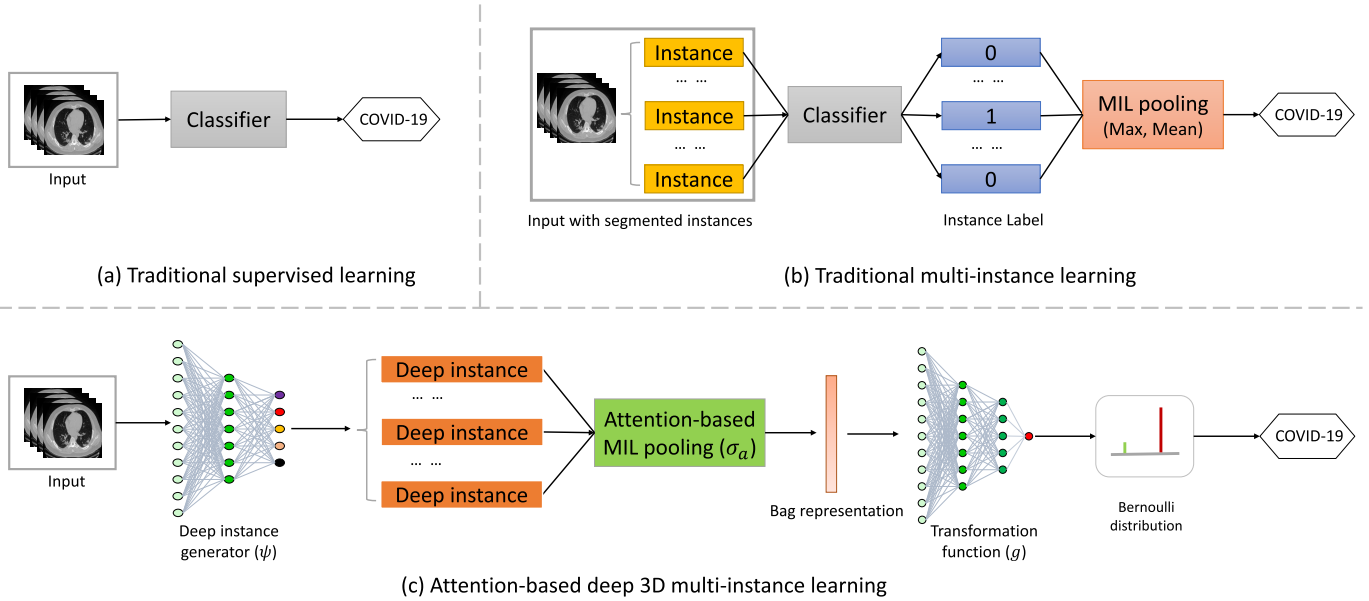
Input

Classifier

COVID-19

(a) Traditional supervised learning

Instance

... ...

Instance

... ...

Instance

Input with segmented instances

Classifier

0

... ...

1

... ...

0

Instance Label

MIL pooling (Max, Mean)

COVID-19

(b) Traditional multi-instance learning

Input

Deep instance generator ($\psi$)

Deep instance

... ...

Deep instance

... ...

Deep instance

Attention-based MIL pooling ($\sigma_a$)

Bag representation

Transformation function ($g$)

Bernoulli distribution

COVID-19

(c) Attention-based deep 3D multi-instance learning